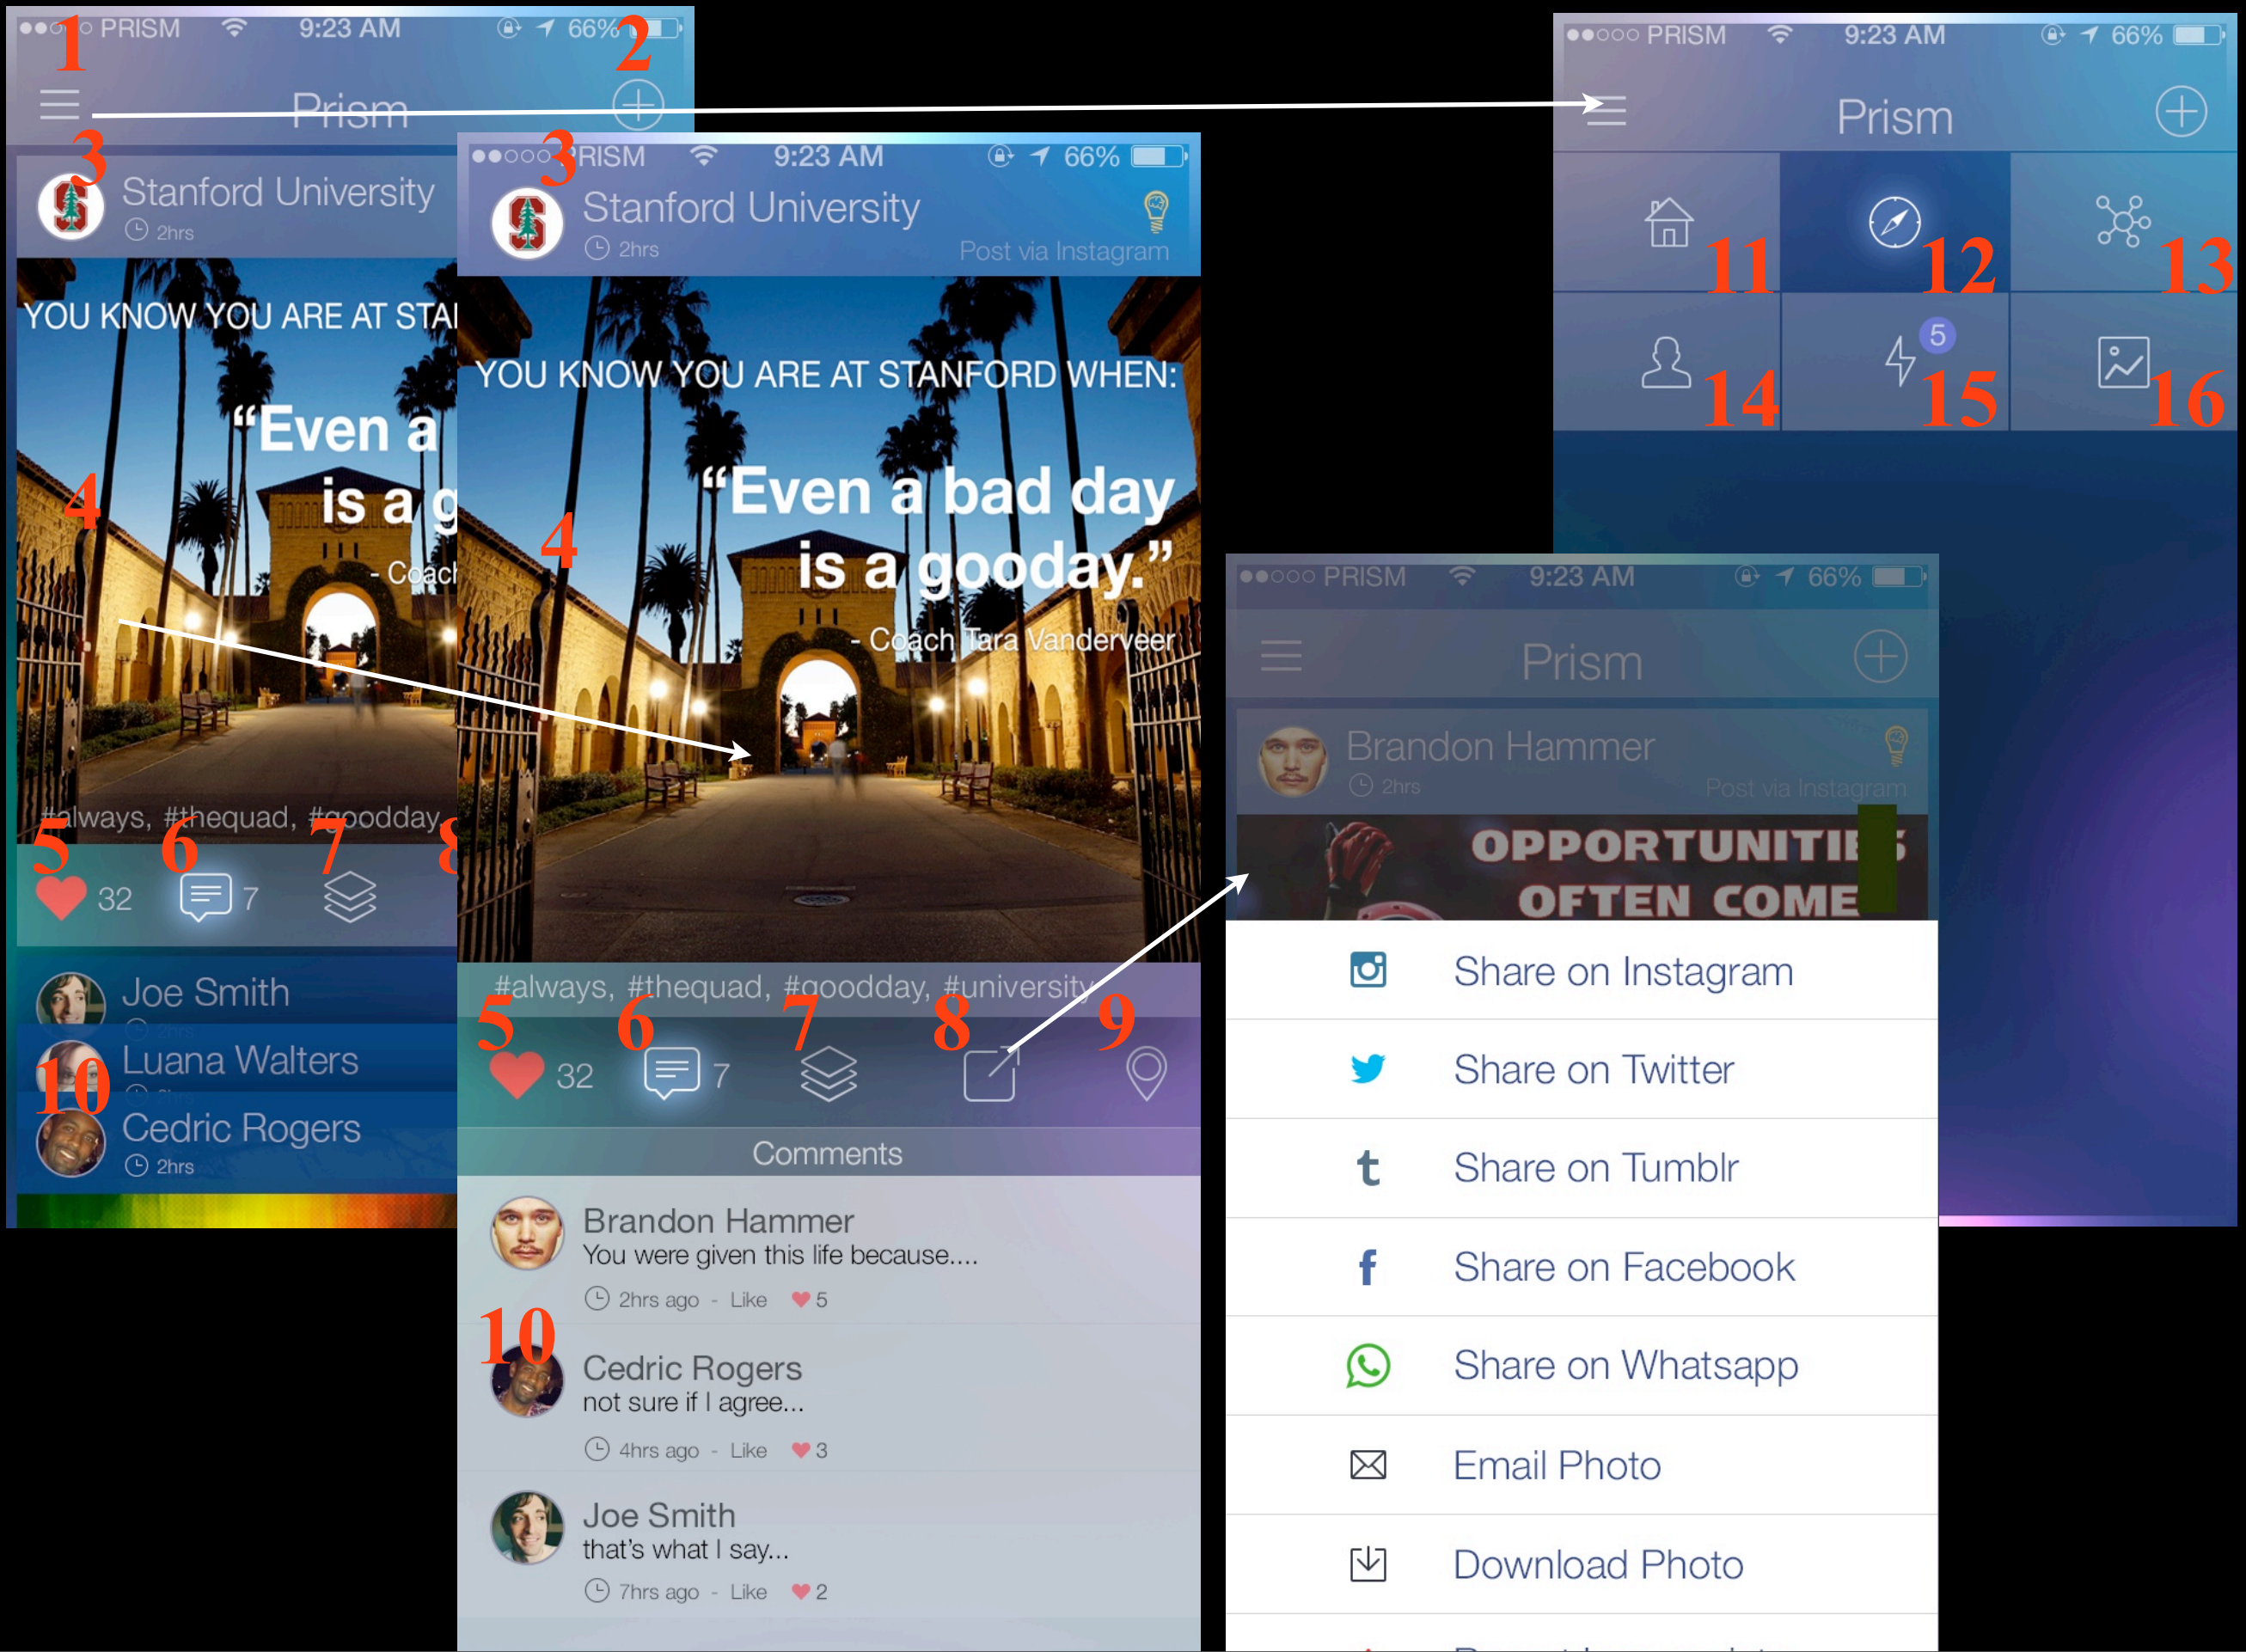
●●○○ PRISM 9:23 AM 66%

1 2

Prism

3

Stanford University

2hrs

YOU KNOW YOU ARE AT STA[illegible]

"Even a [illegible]

is a g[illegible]

- Coach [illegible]

4

#always, #thequad, #goodday,

5 6 7 8

32 7

Joe Smith

Luana Walters

10

Cedric Rogers

2hrs

●●○○○ PRISM 9:23 AM 66%

3

Stanford University

2hrs

Post via Instagram

YOU KNOW YOU ARE AT STANFORD WHEN:

"Even a bad day is a gooday."

- Coach Tara Vanderveer

4

#always, #thequad, #goodday, #university

5 6 7 8 9

32 7

Comments

Brandon Hammer

You were given this life because....

2hrs ago - Like 5

10

Cedric Rogers

not sure if I agree...

4hrs ago - Like 3

Joe Smith

that's what I say...

7hrs ago - Like 2

●●○○○ PRISM 9:23 AM 66%

Prism

11 12 13

5

14 15 16

●●○○○ PRISM 9:23 AM 66%

Prism

Brandon Hammer

2hrs

Post via Instagram

OPPORTUNITIES OFTEN COME

Share on Instagram

Share on Twitter

Share on Tumblr

Share on Facebook

Share on Whatsapp

Email Photo

Download Photo